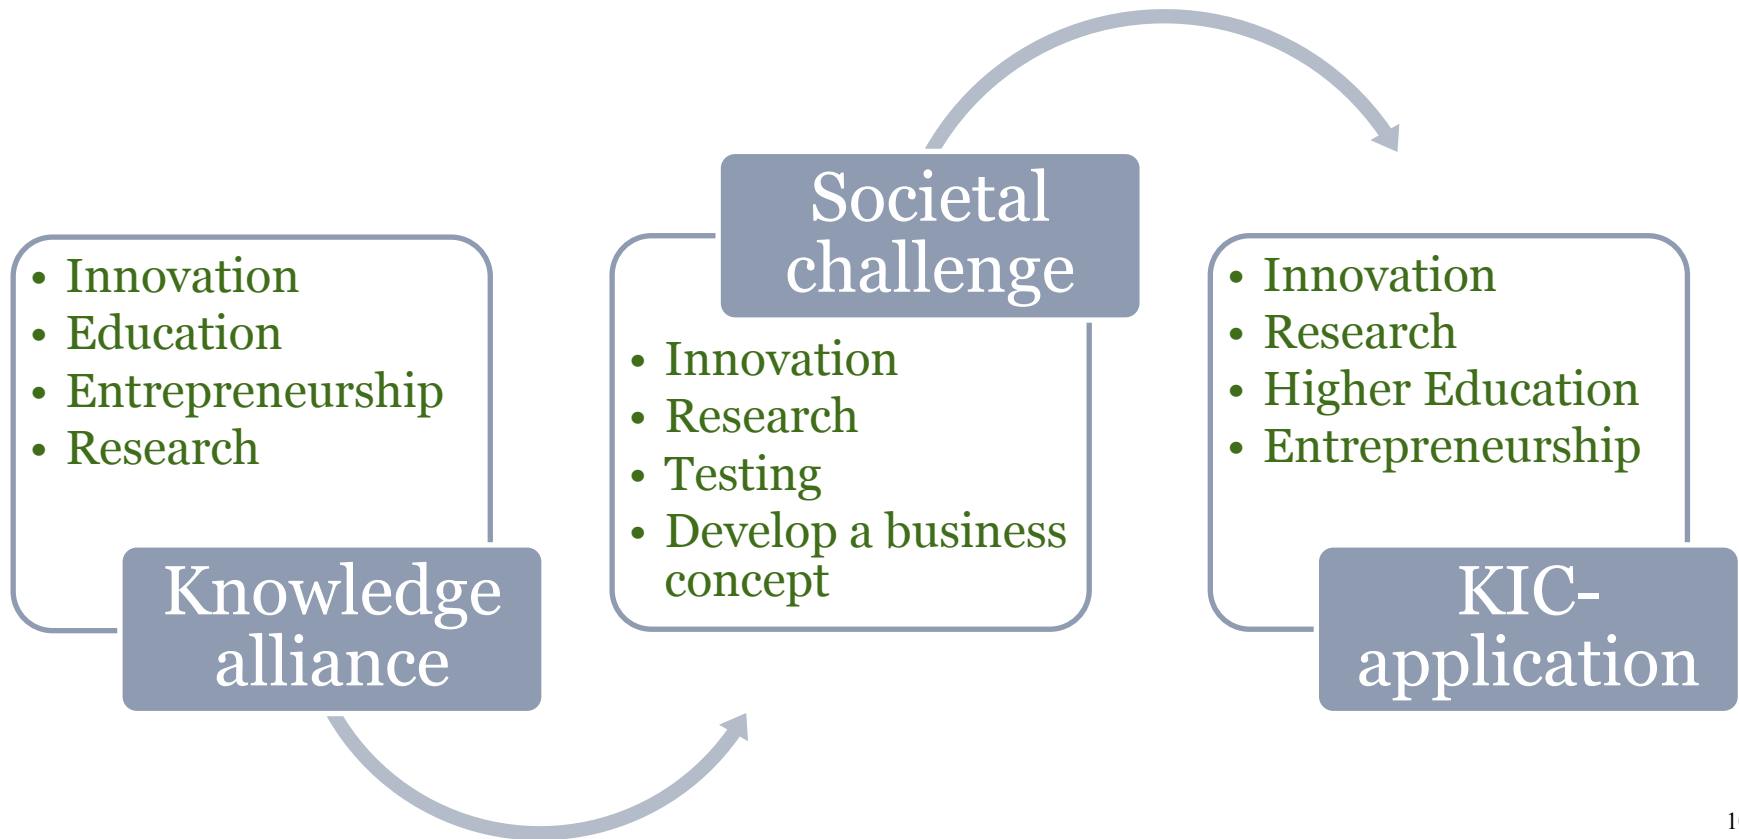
- Innovation
- Education
- Entrepreneurship
- Research

Knowledge alliance

Societal challenge

- Innovation
- Research
- Testing
- Develop a business concept

- Innovation
- Research
- Higher Education
- Entrepreneurship

KIC-application

1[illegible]